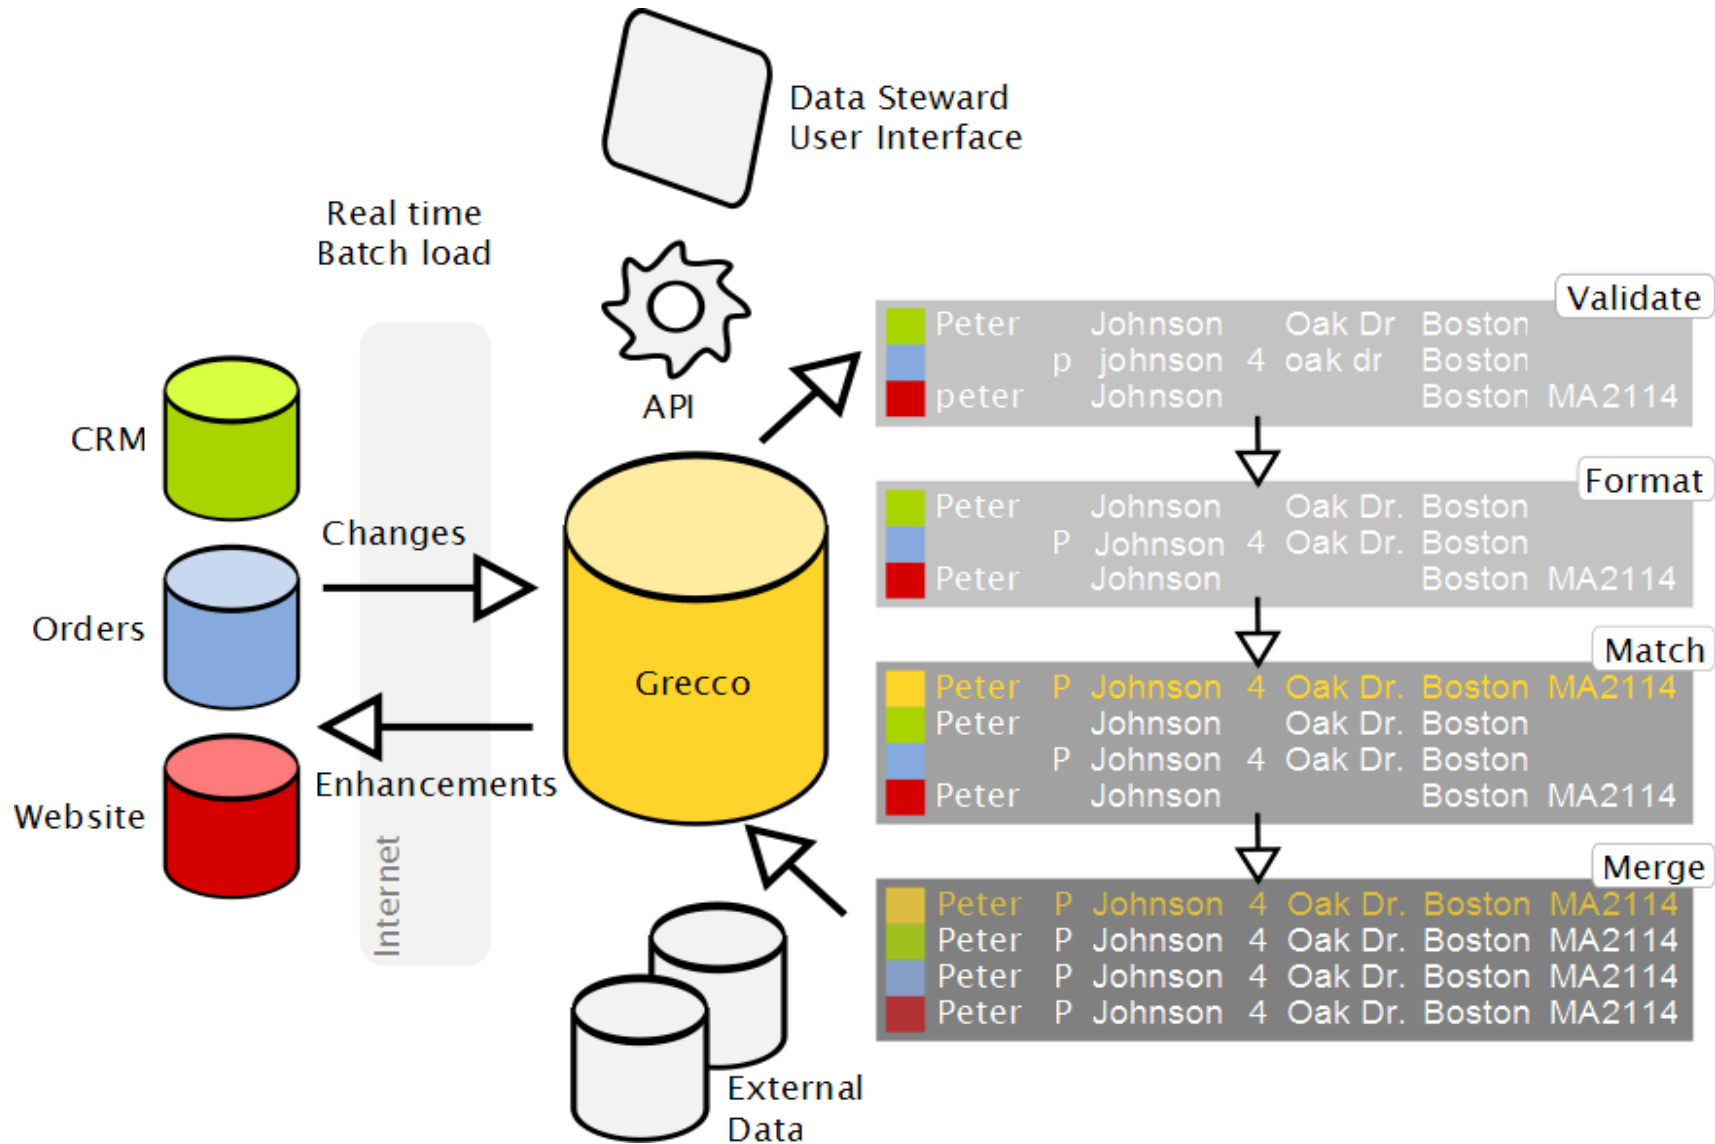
Data Steward
User Interface

Real time
Batch load

API

Validate

| Peter | | Johnson | | Oak Dr | Boston | |
|---|---|---|---|---|---|---|
| | p | johnson | 4 | oak dr | Boston | |
| peter | | Johnson | | | Boston | MA2114 |

Format

| Peter | | Johnson | | Oak Dr. | Boston | |
|---|---|---|---|---|---|---|
| | P | Johnson | 4 | Oak Dr. | Boston | |
| Peter | | Johnson | | | Boston | MA2114 |

Match

| Peter | P | Johnson | 4 | Oak Dr. | Boston | MA2114 |
|---|---|---|---|---|---|---|
| Peter | | Johnson | | Oak Dr. | Boston | |
| | P | Johnson | 4 | Oak Dr. | Boston | |
| Peter | | Johnson | | | Boston | MA2114 |

Merge

| Peter | P | Johnson | 4 | Oak Dr. | Boston | MA2114 |
|---|---|---|---|---|---|---|
| Peter | P | Johnson | 4 | Oak Dr. | Boston | MA2114 |
| Peter | P | Johnson | 4 | Oak Dr. | Boston | MA2114 |
| Peter | P | Johnson | 4 | Oak Dr. | Boston | MA2114 |

CRM

Changes

Orders

Grecco

Website

Enhancements

Internet

External
Data